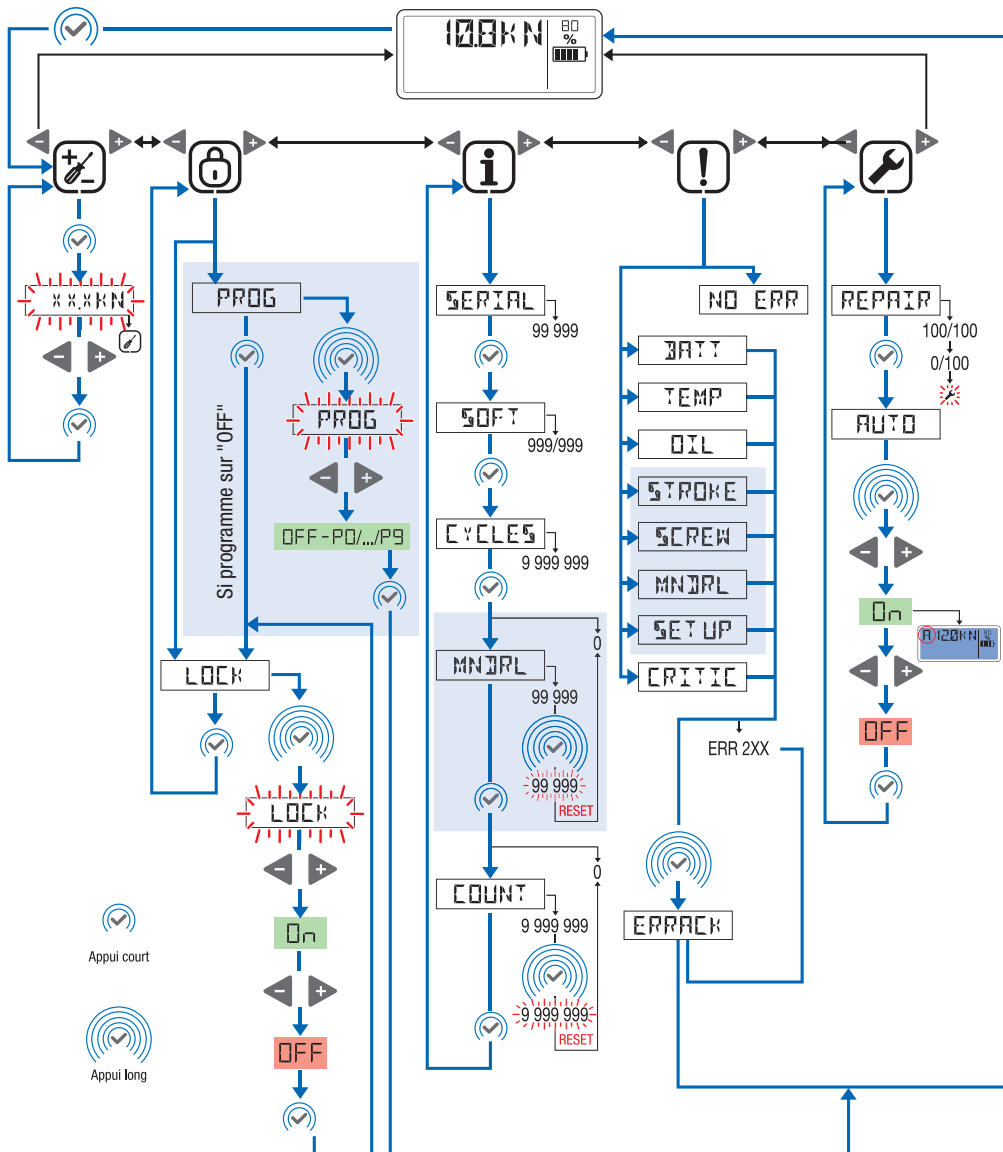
10.8KN 80 %

XX.XKN

PROG

PROG

OFF-P0/.../P9

Si programme sur "OFF"

LOCK

LOCK

On

OFF

SERIAL
99 999

SOFT
999/999

CYCLES
9 999 999

MNDRL
0
99 999
99 999
RESET

COUNT
0
9 999 999
9 999 999
RESET

NO ERR

BATT

TEMP

OIL

STROKE

SCREW

MNDRL

SETUP

CRITIC

ERR 2XX

ERRACK

REPAIR
100/100
0/100

AUTO

On
A 120KN

OFF

Appui court

Appui long